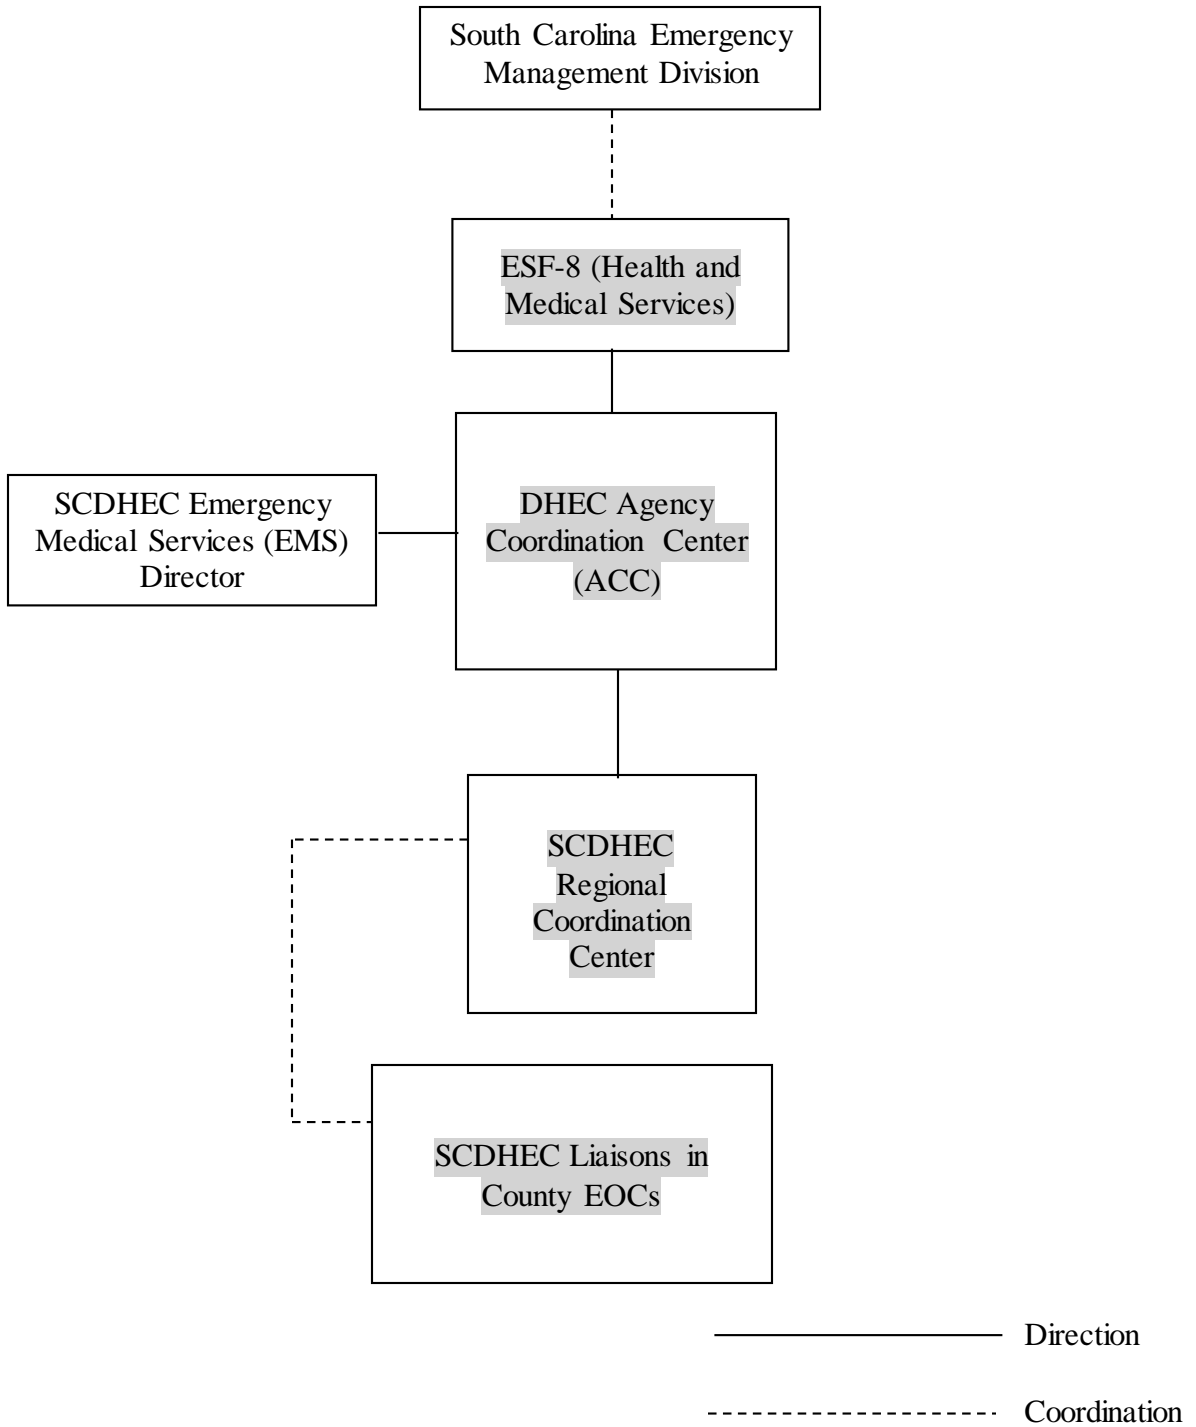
South Carolina Emergency Management Division

ESF-8 (Health and Medical Services)

SCDHEC Emergency Medical Services (EMS) Director

DHEC Agency Coordination Center (ACC)

SCDHEC Regional Coordination Center

SCDHEC Liaisons in County EOCs

Direction

Coordination